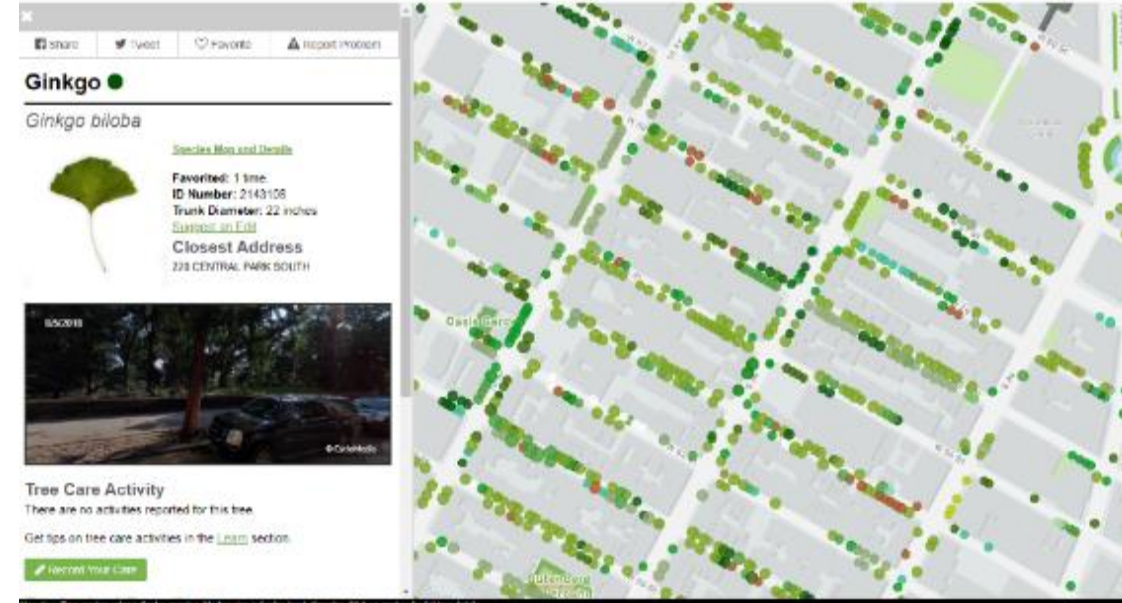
Share Tweet Favorite Report Problem

Ginkgo

Ginkgo biloba

Species Map and Details

Favorited: 1 time
ID Number: 2143108
Trunk Diameter: 22 inches
Suggest an Edit

Closest Address
220 CENTRAL PARK SOUTH

8/5/2016

© CycloMedia

Tree Care Activity
There are no activities reported for this tree.

Get tips on tree care activities in the Learn section.

Record Your Care

Oasis Garden

Queensboro
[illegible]